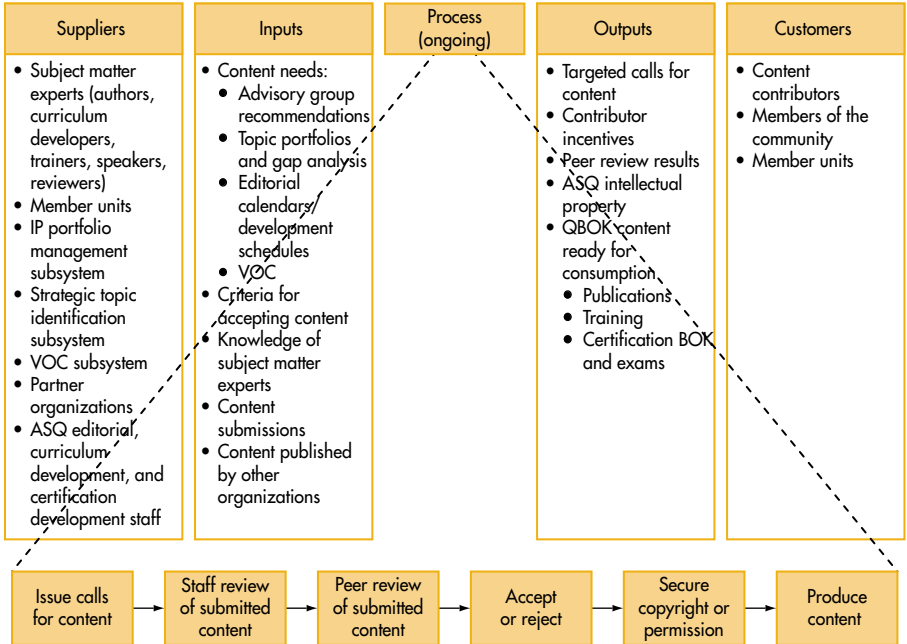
Suppliers

- Subject matter experts (authors, curriculum developers, trainers, speakers, reviewers)
- Member units
- IP portfolio management subsystem
- Strategic topic identification subsystem
- VOC subsystem
- Partner organizations
- ASQ editorial, curriculum development, and certification development staff

Inputs

- Content needs:
  - Advisory group recommendations
  - Topic portfolios and gap analysis
  - Editorial calendars/ development schedules
  - VOC
- Criteria for accepting content
- Knowledge of subject matter experts
- Content submissions
- Content published by other organizations

Process (ongoing)

Outputs

- Targeted calls for content
- Contributor incentives
- Peer review results
- ASQ intellectual property
- QBOK content ready for consumption
  - Publications
  - Training
  - Certification BOK and exams

Customers

- Content contributors
- Members of the community
- Member units

Issue calls for content → Staff review of submitted content → Peer review of submitted content → Accept or reject → Secure copyright or permission → Produce content